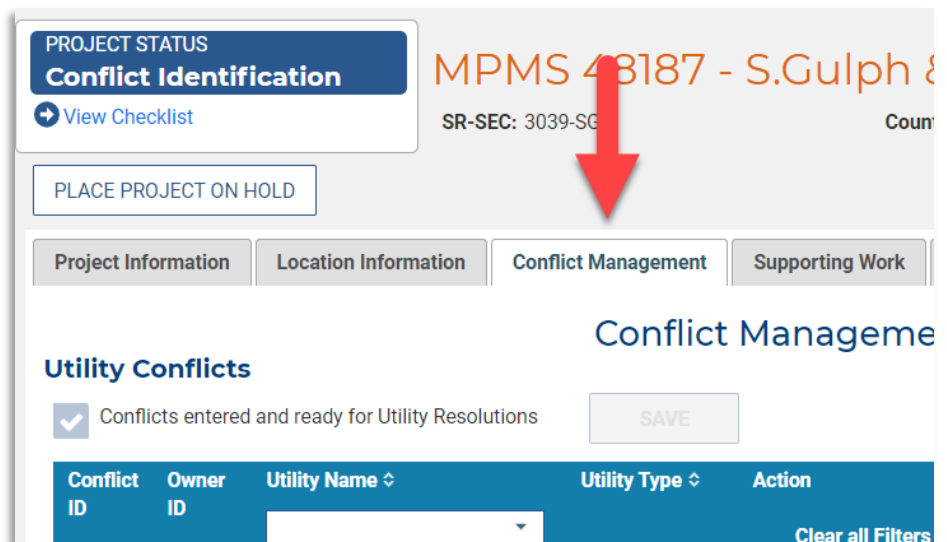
PROJECT STATUS
Conflict Identification
View Checklist

MPMS 48187 - S.Gulph &
SR-SEC: 3039-SG
Count

PLACE PROJECT ON HOLD

Project Information | Location Information | Conflict Management | Supporting Work

Conflict Manageme

Utility Conflicts

Conflicts entered and ready for Utility Resolutions

SAVE

| Conflict ID | Owner ID | Utility Name ⇕ | Utility Type ⇕ | Action |
|---|---|---|---|---|

Clear all Filters